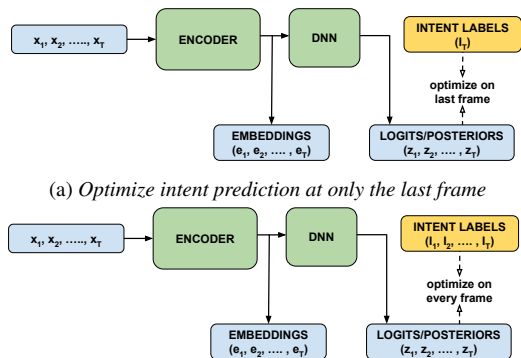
$x_1, x_2, ....., x_T$

ENCODER

DNN

INTENT LABELS
$(I_T)$

optimize on last frame

EMBEDDINGS
$(e_1, e_2, .... , e_T)$

LOGITS/POSTERIORS
$(z_1, z_2, .... , z_T)$

(a) *Optimize intent prediction at only the last frame*

$x_1, x_2, ....., x_T$

ENCODER

DNN

INTENT LABELS
$(I_1, I_2, .... , I_T)$

optimize on every frame

EMBEDDINGS
$(e_1, e_2, .... , e_T)$

LOGITS/POSTERIORS
$(z_1, z_2, .... , z_T)$